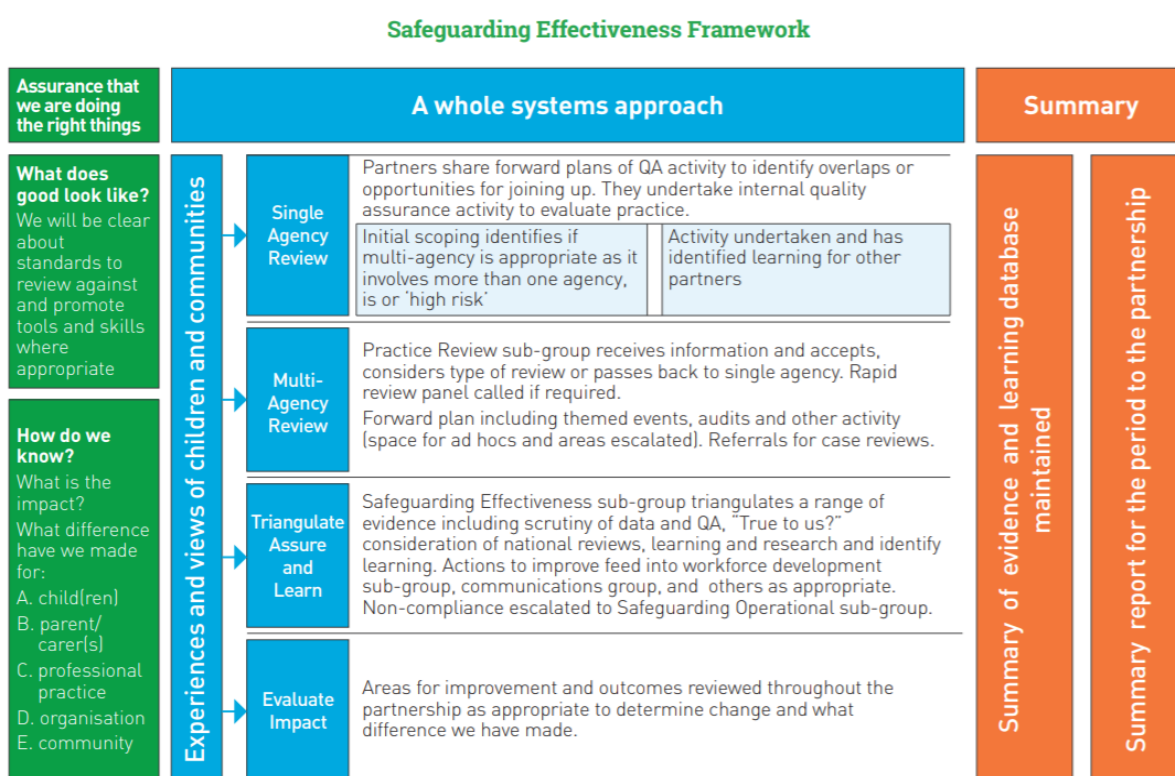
Safeguarding Effectiveness Framework

Assurance that we are doing the right things

A whole systems approach

Summary

What does good look like?
We will be clear about standards to review against and promote tools and skills where appropriate

How do we know?
What is the impact?
What difference have we made for:
A. child(ren)
B. parent/ carer(s)
C. professional practice
D. organisation
E. community

Experiences and views of children and communities

Single Agency Review

Partners share forward plans of QA activity to identify overlaps or opportunities for joining up. They undertake internal quality assurance activity to evaluate practice.

Initial scoping identifies if multi-agency is appropriate as it involves more than one agency, is or 'high risk'

Activity undertaken and has identified learning for other partners

Multi-Agency Review

Practice Review sub-group receives information and accepts, considers type of review or passes back to single agency. Rapid review panel called if required.

Forward plan including themed events, audits and other activity (space for ad hocs and areas escalated). Referrals for case reviews.

Triangulate Assure and Learn

Safeguarding Effectiveness sub-group triangulates a range of evidence including scrutiny of data and QA, "True to us?" consideration of national reviews, learning and research and identify learning. Actions to improve feed into workforce development sub-group, communications group, and others as appropriate. Non-compliance escalated to Safeguarding Operational sub-group.

Evaluate Impact

Areas for improvement and outcomes reviewed throughout the partnership as appropriate to determine change and what difference we have made.

Summary of evidence and learning database maintained

Summary report for the period to the partnership